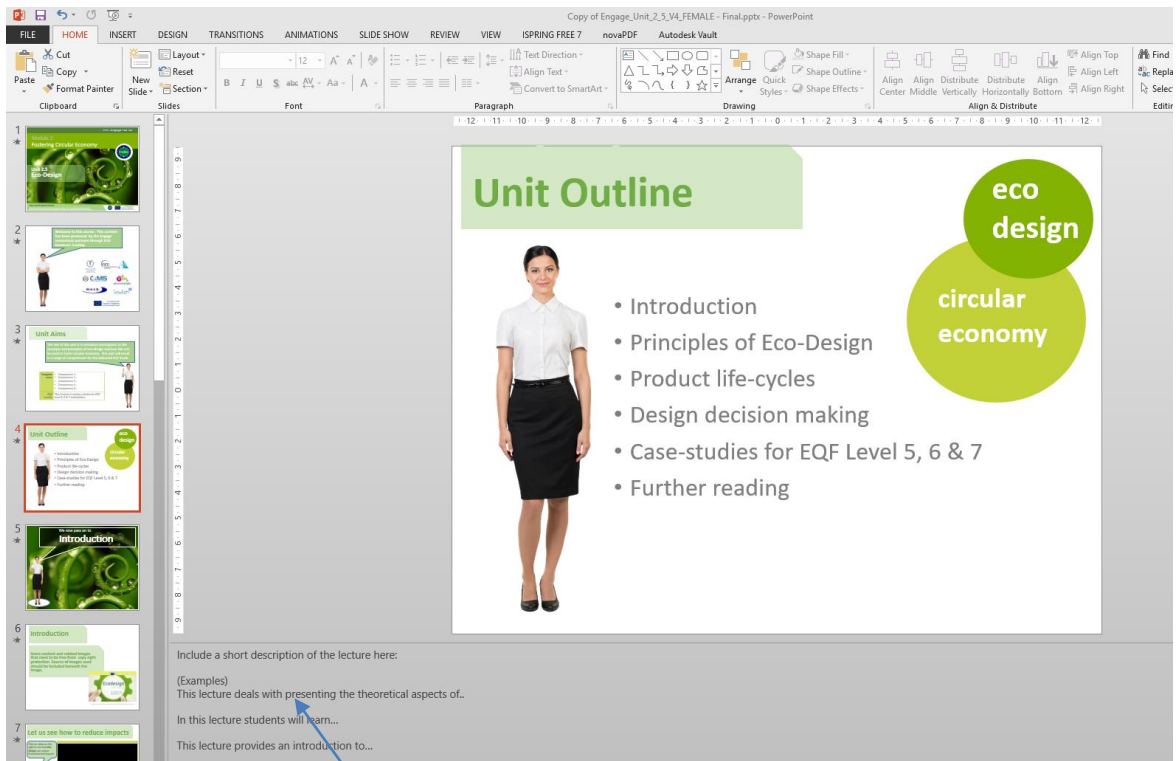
Copy of Engage_Unit_2_5_V4_FEMALE - Final.pptx - PowerPoint

FILE HOME INSERT DESIGN TRANSITIONS ANIMATIONS SLIDE SHOW REVIEW VIEW ISPRING FREE 7 novaPDF Autodesk Vault

Cut
Copy
Paste
Format Painter
Clipboard
New Slide
Layout
Reset
Section
Slides
Font
Text Direction
Align Text
Convert to SmartArt
Paragraph
Arrange
Quick Styles
Shape Fill
Shape Outline
Shape Effects
Drawing
Align Center
Align Middle
Distribute Vertically
Distribute Horizontally
Align Bottom
Align Top
Align Left
Align Right
Align & Distribute
Find
Replace
Select
Editing

1
Module 2
Fostering Circular Economy
Unit 2.5
Eco-Design

2

3
Unit Aims

4
Unit Outline

5
We can pass on to
Introduction

6
Introduction

7
Let us see how to reduce impacts

Unit Outline

eco design

circular economy

• Introduction
• Principles of Eco-Design
• Product life-cycles
• Design decision making
• Case-studies for EQF Level 5, 6 & 7
• Further reading

Include a short description of the lecture here:

(Examples)
This lecture deals with presenting the theoretical aspects of..

In this lecture students will learn...

This lecture provides an introduction to...